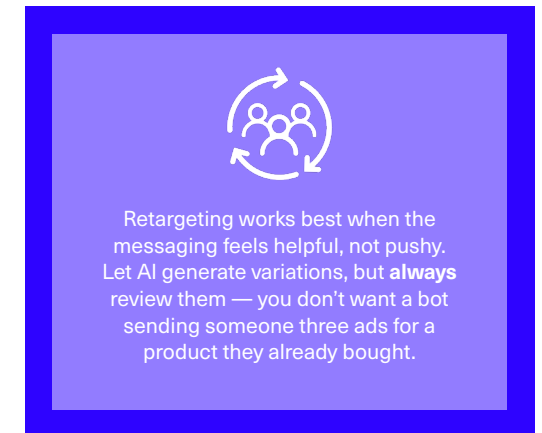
Retargeting works best when the messaging feels helpful, not pushy. Let AI generate variations, but always review them — you don't want a bot sending someone three ads for a product they already bought.